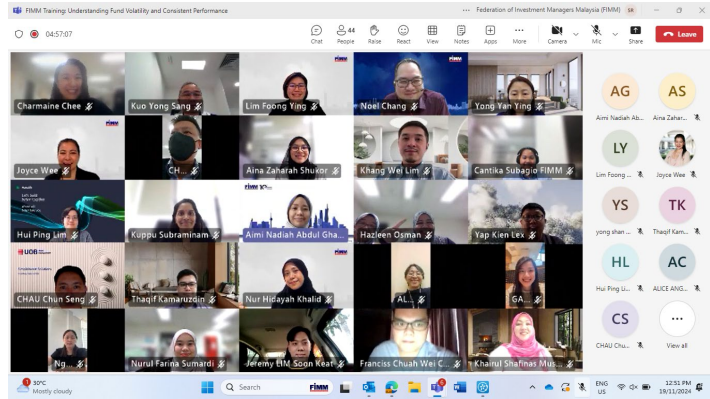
FIMM Training: Understanding Fund Volatility and Consistent Performance

Federation of Investment Managers Malaysia (FIMM) SB

04:57:07

Chat

44 People

Raise

React

View

Notes

Apps

More

Camera

Mic

Share

Leave

Charmaine Chee

Kuo Yong Sang

Lim Foong Ying

Noel Chang

Yong Yan Ying

Joyce Wee

CH...

Aina Zaharah Shukor

Khang Wei Lim

Cantika Subagio FIMM

Hui Ping Lim

Kuppu Subraminam

Aimi Nadiah Abdul Gha...

Hazleen Osman

Yap Kien Lex

CHAU Chun Seng

Thaqif Kamaruzdin

Nur Hidayah Khalid

AL...

GA...

Ng...

Nurul Farina Sumardi

Jeremy LIM Soon Keat

Franciss Chuah Wei C...

Khairul Shafinas Mus...

AG
Aimi Nadiah Ab...

AS
Aina Zahar...

LY
Lim Foong ...

Joyce Wee

YS
yong shan ...

TK
Thaqif Kam...

HL
Hui Ping Li...

AC
ALICE ANG...

CS
CHAU Chu...

View all

30°C
Mostly cloudy

Search

ENG
US

12:51 PM
19/11/2024